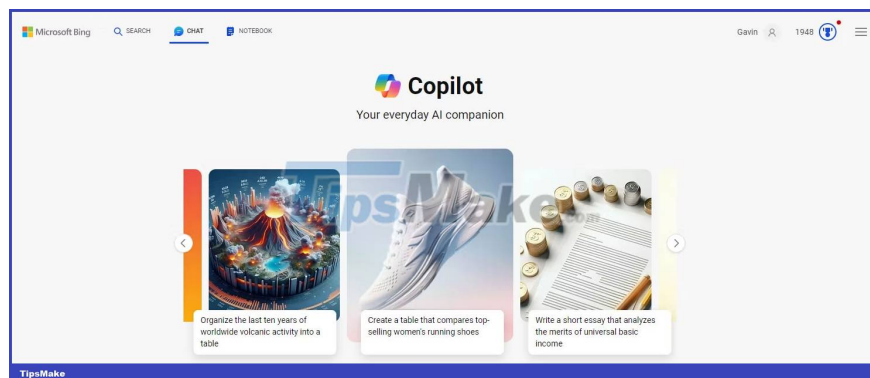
Microsoft Bing SEARCH CHAT NOTEBOOK

Gavin 1948

Copilot

Your everyday AI companion

TipsMake.com

Organize the last ten years of worldwide volcanic activity into a table

Create a table that compares top-selling women's running shoes

Write a short essay that analyzes the merits of universal basic income

TipsMake